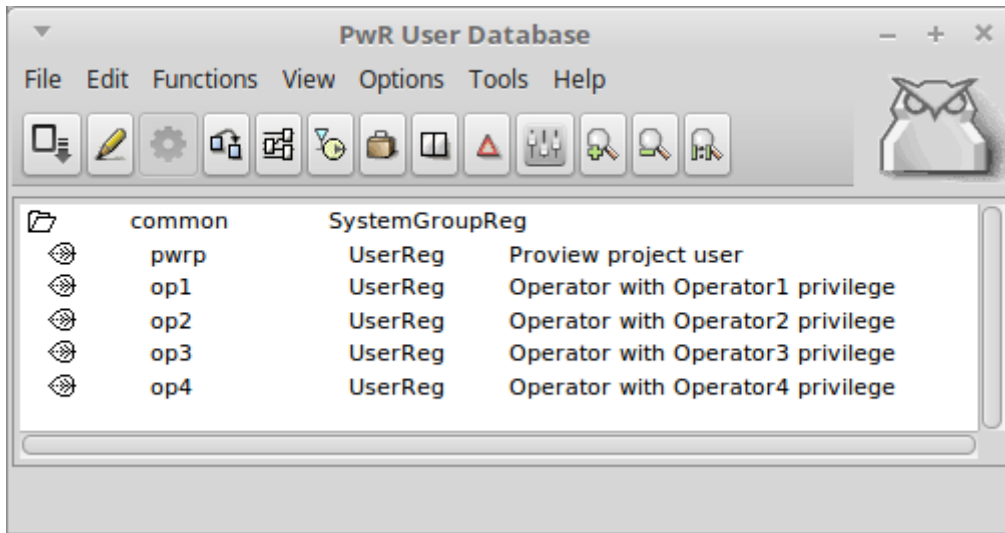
PwR User Database

File Edit Functions View Options Tools Help

| | | |
|---|---|---|
| common | SystemGroupReg | |
| pwrp | UserReg | Proview project user |
| op1 | UserReg | Operator with Operator1 privilege |
| op2 | UserReg | Operator with Operator2 privilege |
| op3 | UserReg | Operator with Operator3 privilege |
| op4 | UserReg | Operator with Operator4 privilege |